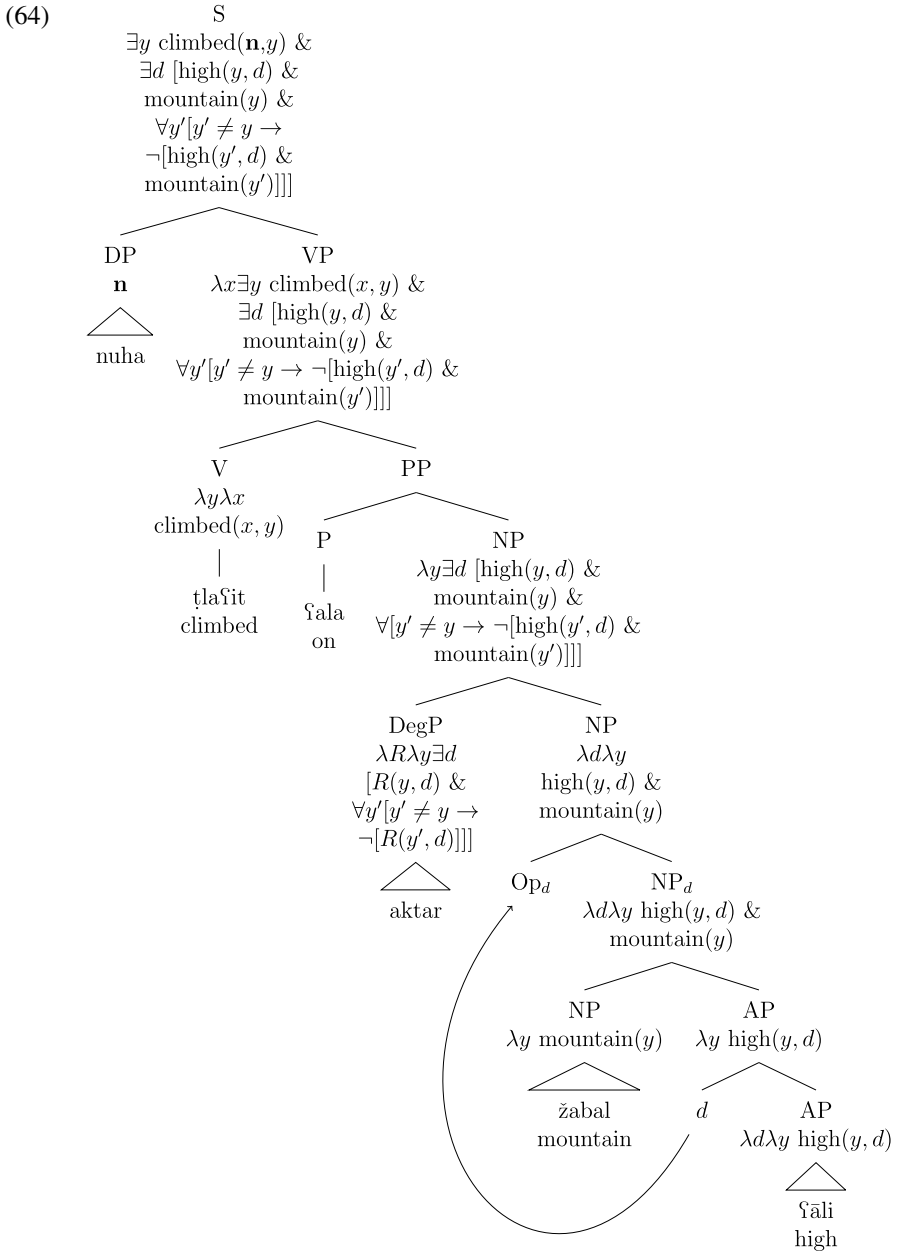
(64)

S
$\exists y$ climbed($\mathbf{n}$,$y$) & $\exists d$ [high($y, d$) & mountain($y$) & $\forall y'[y' \neq y \rightarrow \neg$[high($y', d$) & mountain($y'$)]]]

DP
$\mathbf{n}$
nuha

VP
$\lambda x \exists y$ climbed($x, y$) & $\exists d$ [high($y, d$) & mountain($y$) & $\forall y'[y' \neq y \rightarrow \neg$[high($y', d$) & mountain($y'$)]]]

V
$\lambda y \lambda x$ climbed($x, y$)
ṭlaʕit
climbed

PP

P
ʕala
on

NP
$\lambda y \exists d$ [high($y, d$) & mountain($y$) & $\forall[y' \neq y \rightarrow \neg$[high($y', d$) & mountain($y'$)]]]

DegP
$\lambda R \lambda y \exists d$ [$R(y, d)$ & $\forall y'[y' \neq y \rightarrow \neg[R(y', d)]]]$
aktar

NP
$\lambda d \lambda y$ high($y, d$) & mountain($y$)

Op$_d$

NP$_d$
$\lambda d \lambda y$ high($y, d$) & mountain($y$)

NP
$\lambda y$ mountain($y$)
žabal
mountain

AP
$\lambda y$ high($y, d$)

$d$

AP
$\lambda d \lambda y$ high($y, d$)
ʕāli
high